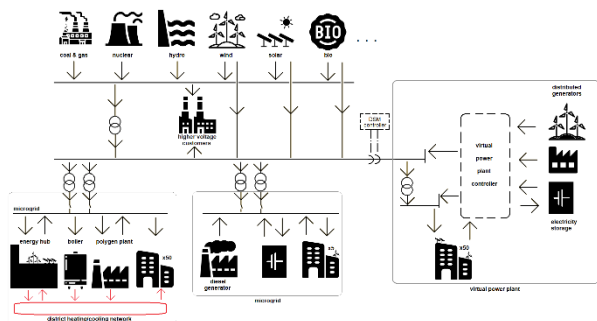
coal & gas
nuclear
hydro
wind
solar
BIO
bio
. . .
higher voltage customers
local controller
distributed generators
virtual power plant controller
electricity storage
x50
virtual power plant
microgrid
energy hub
boiler
polygen plant
x50
district heat/cooling network
diesel generator
x5
microgrid